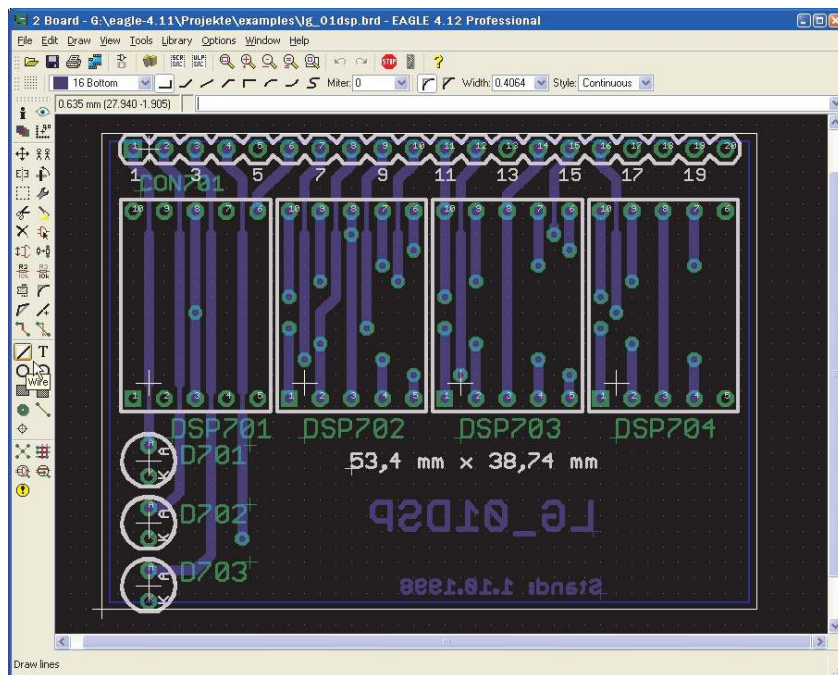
2 Board - G:\eagle-4.11\Projekte\examples\lg_01dsp.brd - EAGLE 4.12 Professional

File Edit Draw View Tools Library Options Window Help

16 Bottom Miter: 0 Width: 0.4064 Style: Continuous

0.635 mm (27.940 -1.905)

Wire

1 3 5 7 9 11 13 15 17 19

CON701

DSP701 DSP702 DSP703 DSP704

D701

D702

D703

53,4 mm x 38,74 mm

LG_01DSP

Stand: 1.10.1998

Draw lines